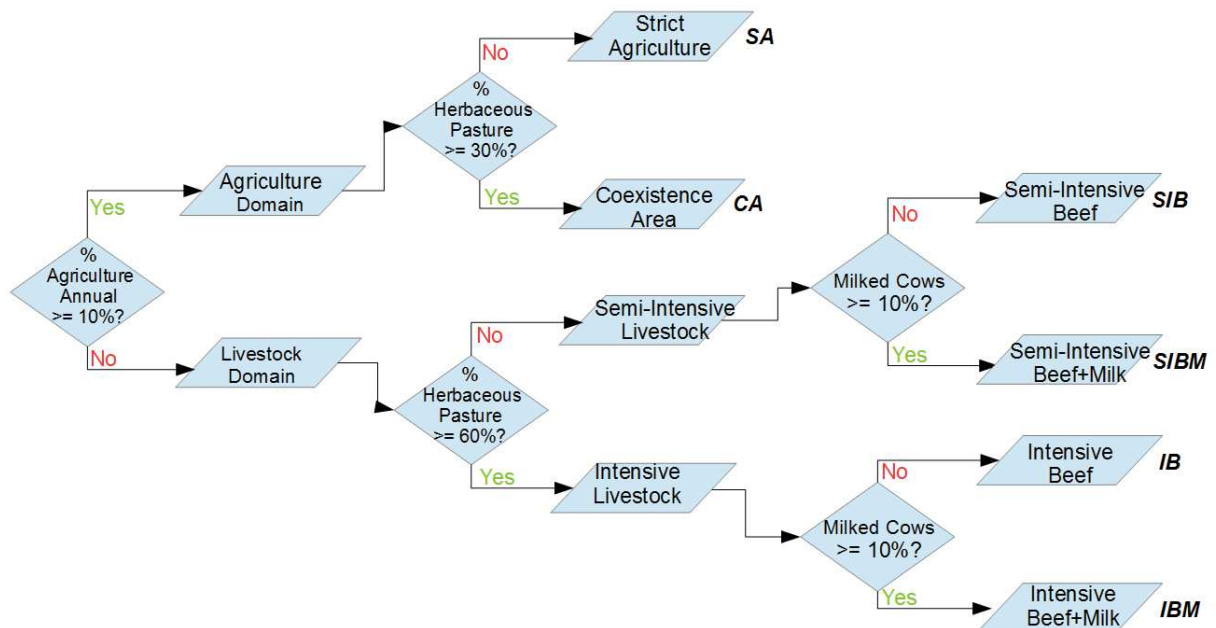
% Agriculture Annual >= 10%?

Yes

Agriculture Domain

% Herbaceous Pasture >= 30%?

No

Strict Agriculture SA

Yes

Coexistence Area CA

No

Livestock Domain

% Herbaceous Pasture >= 60%?

No

Semi-Intensive Livestock

Milked Cows >= 10%?

No

Semi-Intensive Beef SIB

Yes

Semi-Intensive Beef+Milk SIBM

Yes

Intensive Livestock

Milked Cows >= 10%?

No

Intensive Beef IB

Yes

Intensive Beef+Milk IBM